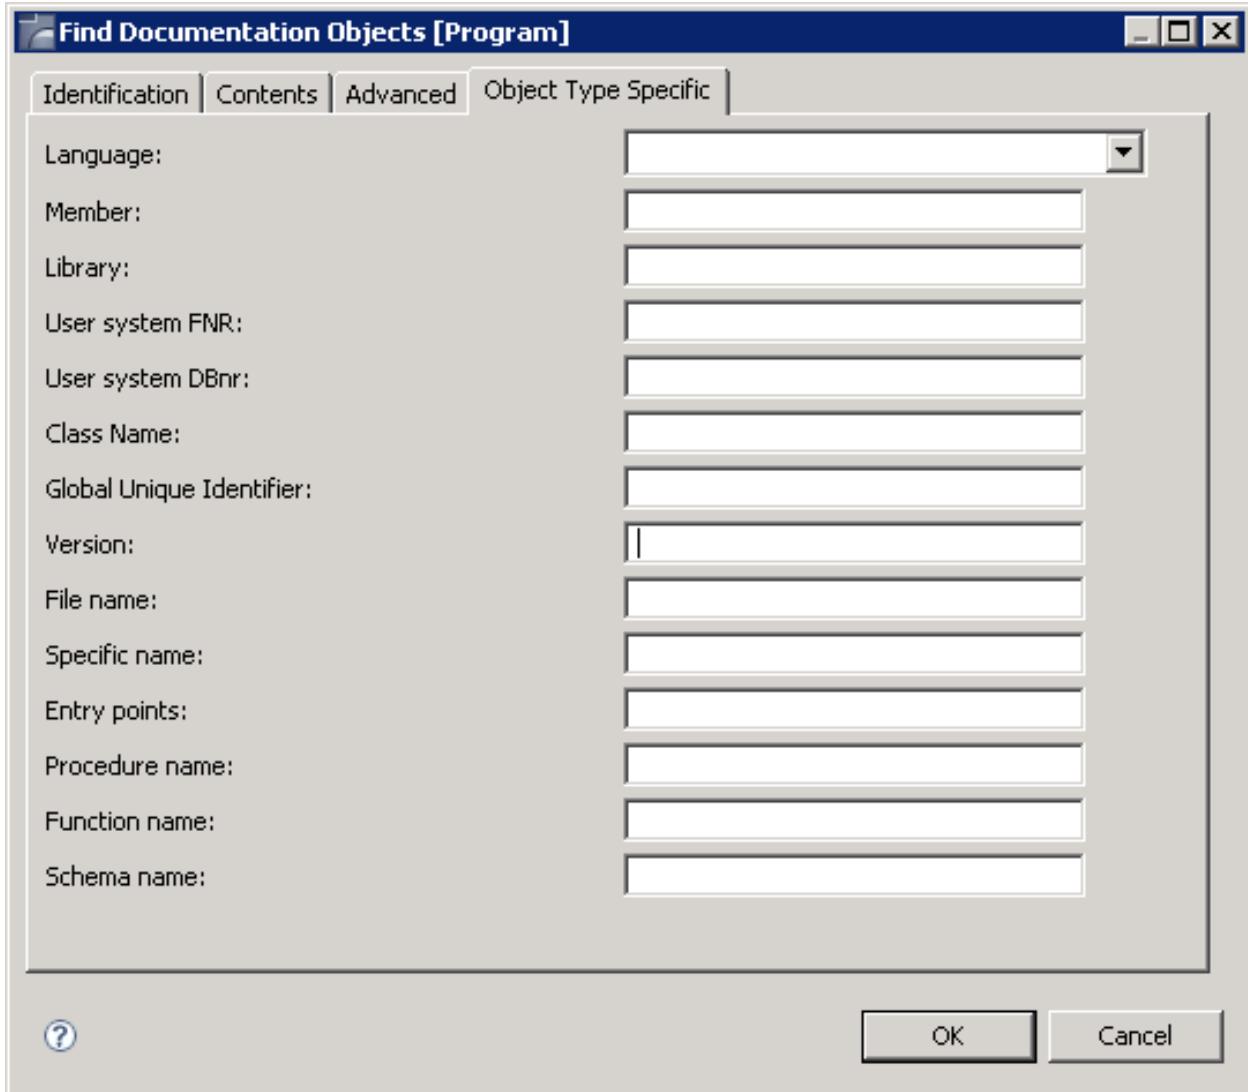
Find Documentation Objects [Program]

Identification | Contents | Advanced | Object Type Specific

Language:
Member:
Library:
User system FNR:
User system DBnr:
Class Name:
Global Unique Identifier:
Version:
File name:
Specific name:
Entry points:
Procedure name:
Function name:
Schema name:

?
OK
Cancel